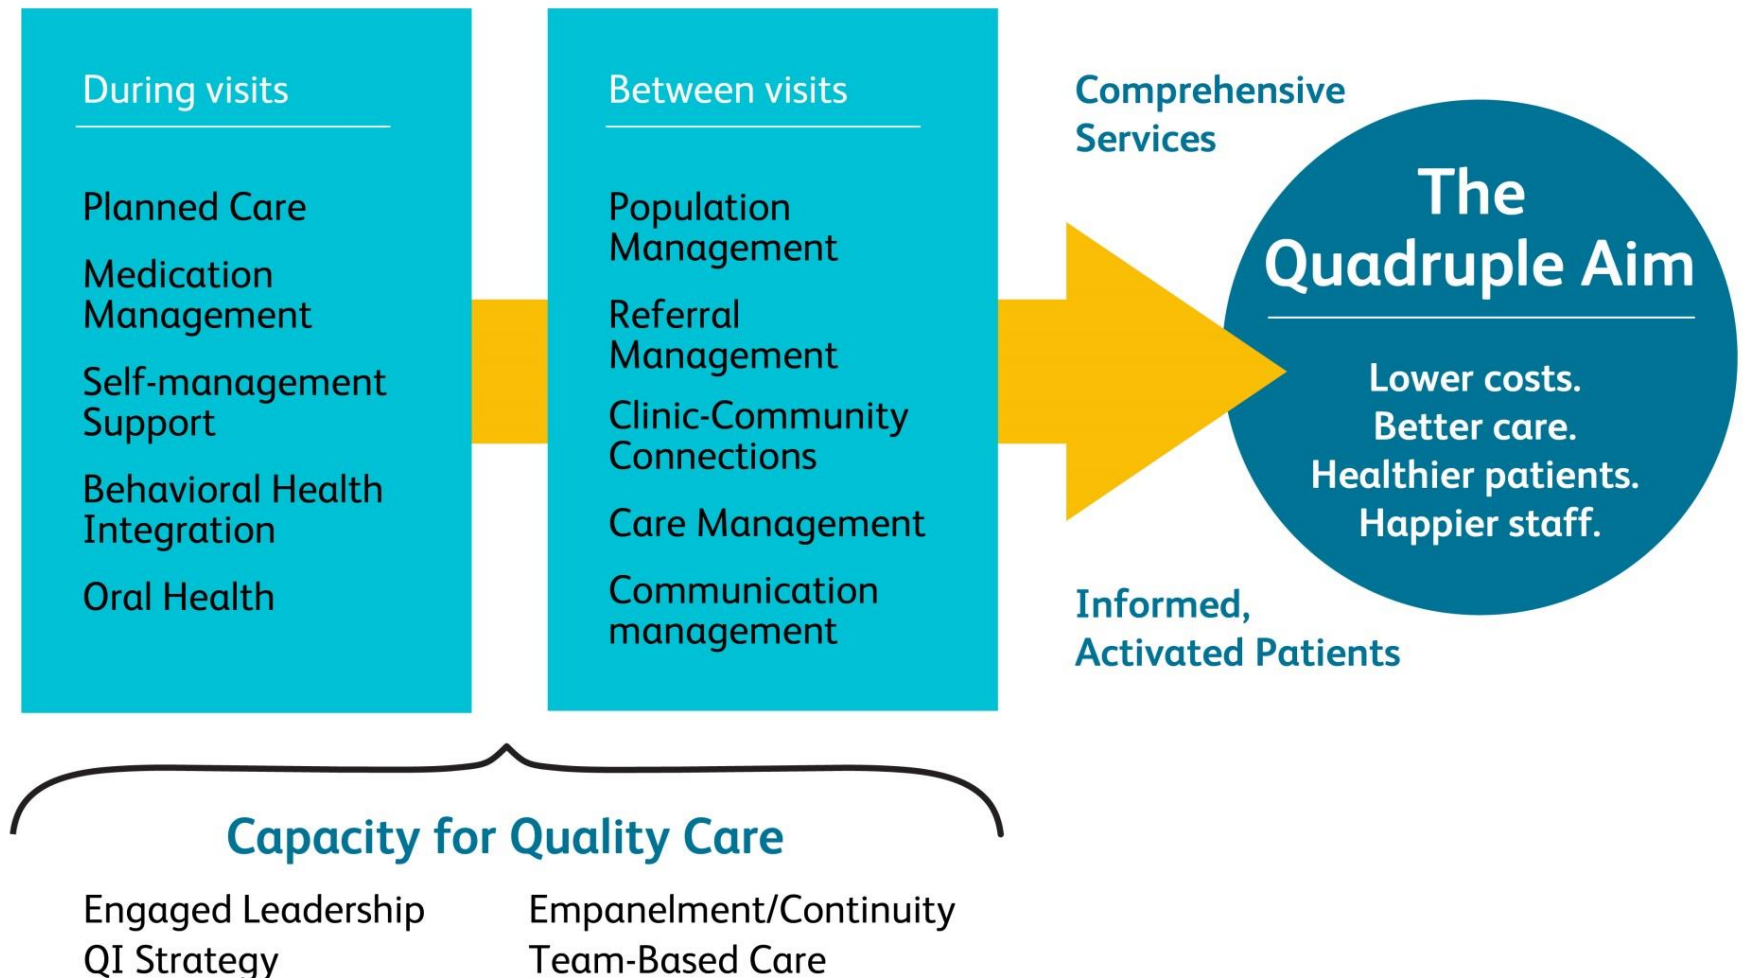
During visits

Planned Care

Medication Management

Self-management Support

Behavioral Health Integration

Oral Health

Between visits

Population Management

Referral Management

Clinic-Community Connections

Care Management

Communication management

Comprehensive Services

The Quadruple Aim

Lower costs.
Better care.
Healthier patients.
Happier staff.

Informed, Activated Patients

Capacity for Quality Care

Engaged Leadership
QI Strategy

Empanelment/Continuity
Team-Based Care